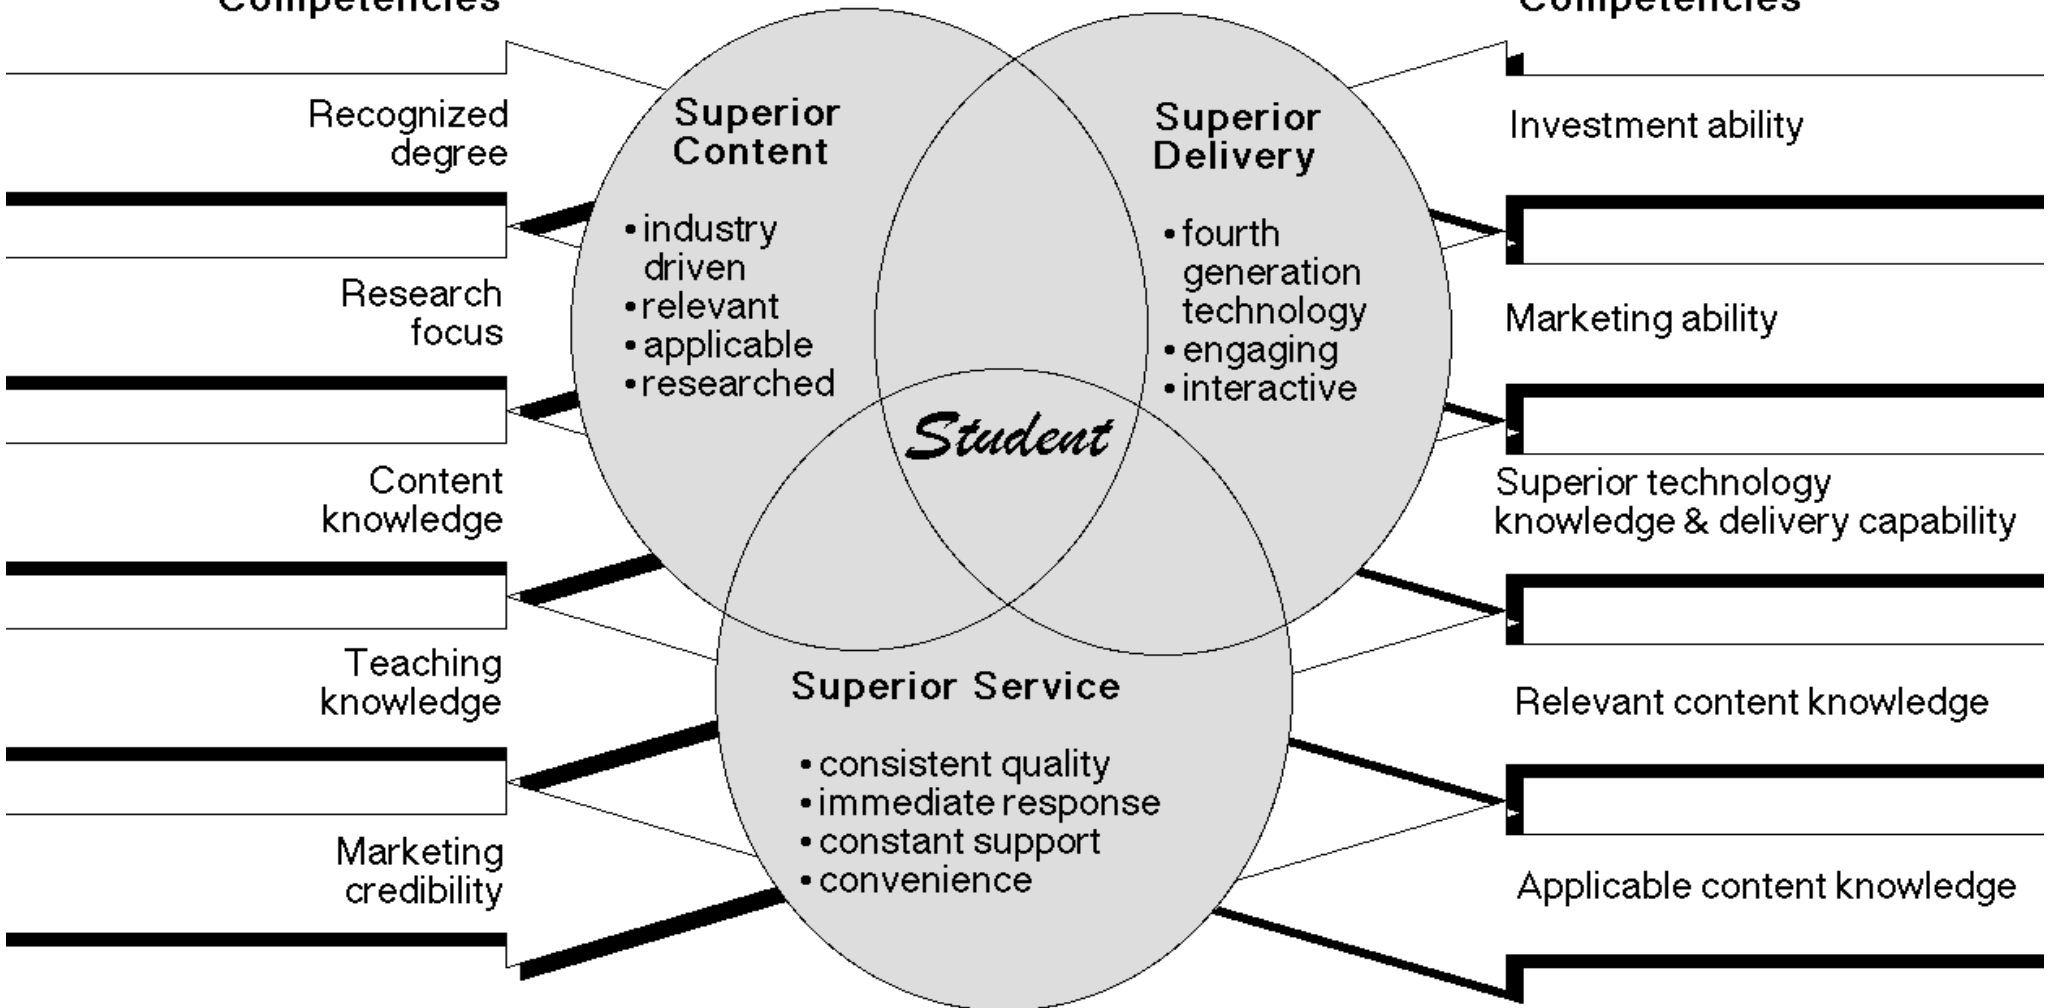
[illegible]

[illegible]

Recognized degree

Research focus

Content knowledge

Teaching knowledge

Marketing credibility

Superior Content

• industry driven
• relevant
• applicable
• researched

Superior Delivery

• fourth generation technology
• engaging
• interactive

Student

Superior Service

• consistent quality
• immediate response
• constant support
• convenience

Investment ability

Marketing ability

Superior technology knowledge & delivery capability

Relevant content knowledge

Applicable content knowledge